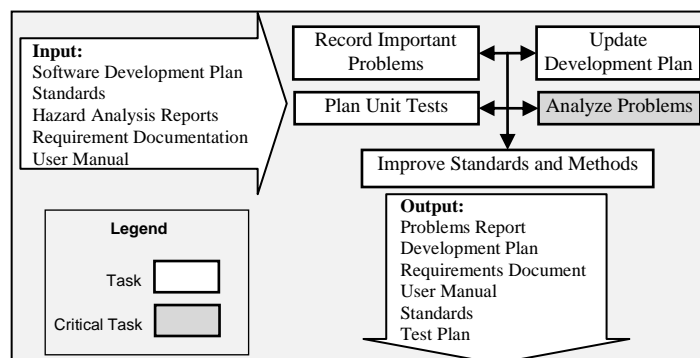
Input:
Software Development Plan
Standards
Hazard Analysis Reports
Requirement Documentation
User Manual

Record Important Problems

Update Development Plan

Plan Unit Tests

Analyze Problems

Improve Standards and Methods

Legend

Task

Critical Task

Output:
Problems Report
Development Plan
Requirements Document
User Manual
Standards
Test Plan